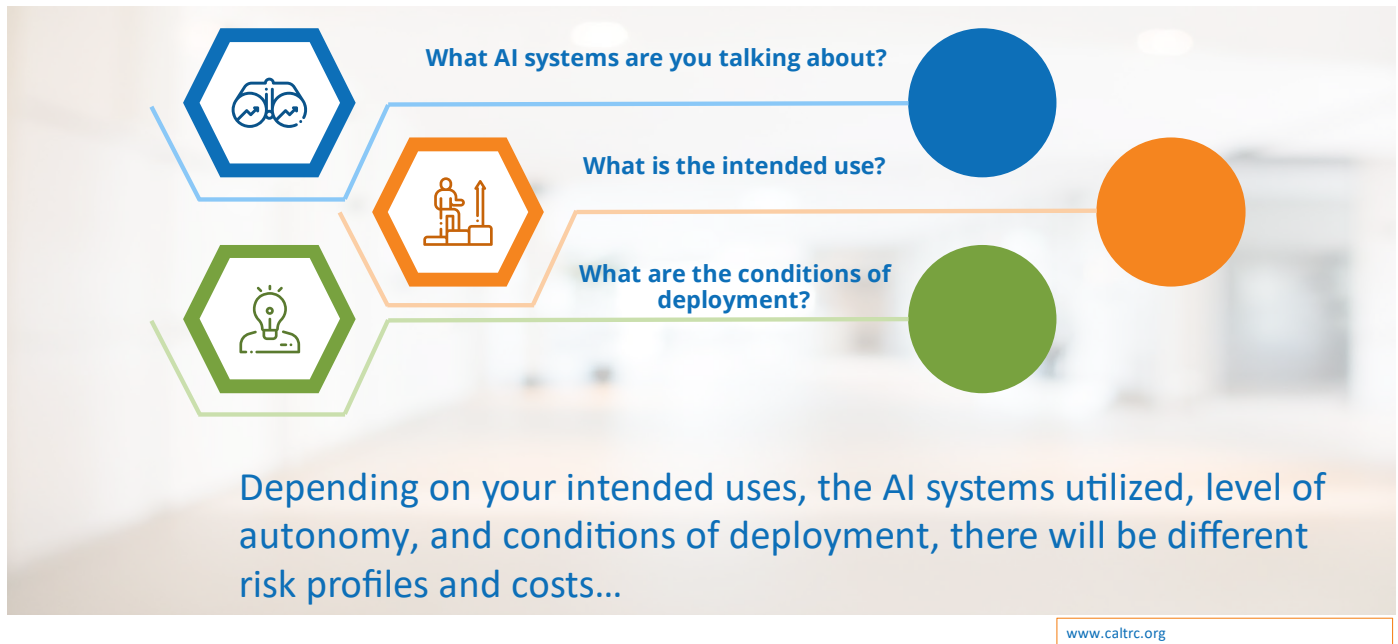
What AI systems are you talking about?

What is the intended use?

What are the conditions of deployment?

Depending on your intended uses, the AI systems utilized, level of autonomy, and conditions of deployment, there will be different risk profiles and costs…

www.caltrc.org